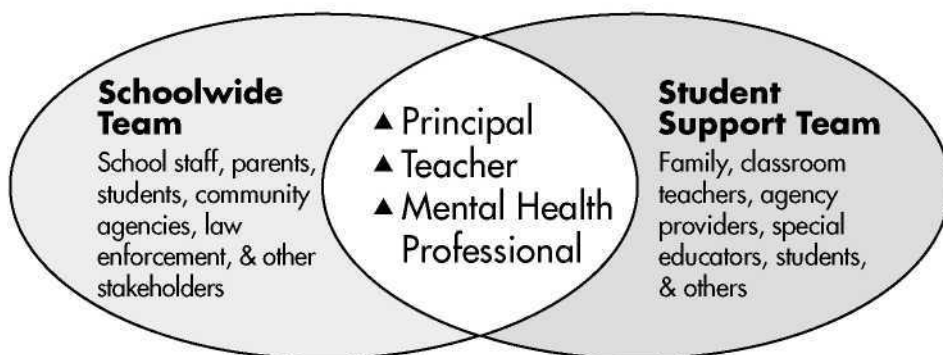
**Schoolwide Team**

School staff, parents, students, community agencies, law enforcement, & other stakeholders

▲ Principal
▲ Teacher
▲ Mental Health Professional

**Student Support Team**

Family, classroom teachers, agency providers, special educators, students, & others